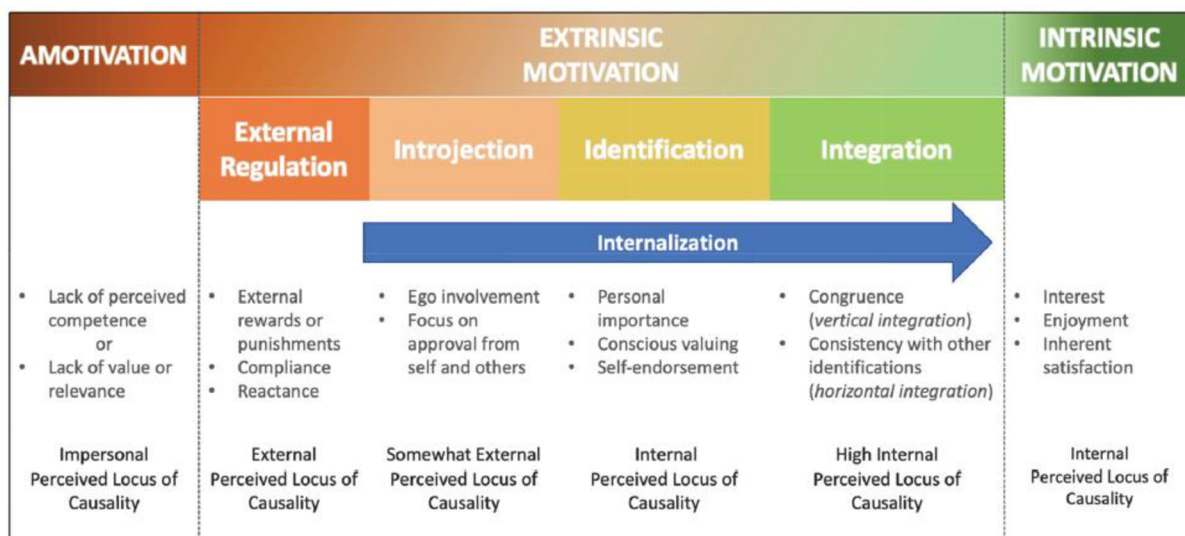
| AMOTIVATION | EXTRINSIC MOTIVATION | | | | INTRINSIC MOTIVATION |
|---|---|---|---|---|---|
| | External Regulation | Introjection | Identification | Integration | |
| | | Internalization | | | |
| • Lack of perceived competence or • Lack of value or relevance | • External rewards or punishments • Compliance • Reactance | • Ego involvement • Focus on approval from self and others | • Personal importance • Conscious valuing • Self-endorsement | • Congruence (*vertical integration*) • Consistency with other identifications (*horizontal integration*) | • Interest • Enjoyment • Inherent satisfaction |
| Impersonal Perceived Locus of Causality | External Perceived Locus of Causality | Somewhat External Perceived Locus of Causality | Internal Perceived Locus of Causality | High Internal Perceived Locus of Causality | Internal Perceived Locus of Causality |